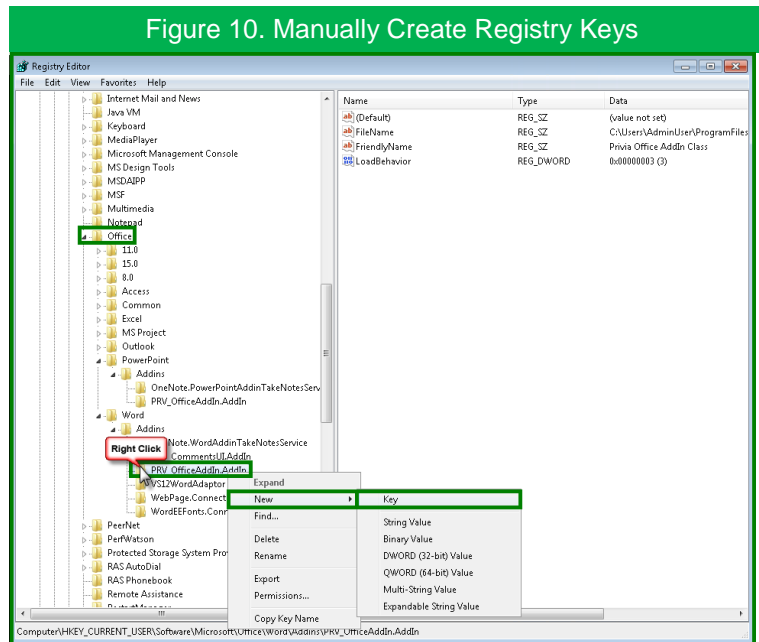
Figure 10. Manually Create Registry Keys

Registry Editor

File Edit View Favorites Help

Internet Mail and News
Java VM
Keyboard
MediaPlayer
Microsoft Management Console
MS Design Tools
MSDAIPP
MSF
Multimedia
Notepad
Office
11.0
15.0
8.0
Access
Common
Excel
MS Project
Outlook
PowerPoint
Addins
OneNote.PowerPointAddinTakeNotesServ
PRV_OfficeAddIn.AddIn
Word
Addins
Note.WordAddinTakeNotesService
CommentsUI.AddIn
PRV_OfficeAddIn.AddIn
VS12WordAdaptor
WebPage.Connect
WordEEFonts.Conn
PeerNet
PerfWatson
Protected Storage System Pro
RAS AutoDial
RAS Phonebook
Remote Assistance

Right Click

| Name | Type | Data |
|---|---|---|
| (Default) | REG_SZ | (value not set) |
| FileName | REG_SZ | C:\Users\AdminUser\ProgramFiles |
| FriendlyName | REG_SZ | Privia Office AddIn Class |
| LoadBehavior | REG_DWORD | 0x00000003 (3) |

Expand
New
Find...
Delete
Rename
Export
Permissions...
Copy Key Name

Key
String Value
Binary Value
DWORD (32-bit) Value
QWORD (64-bit) Value
Multi-String Value
Expandable String Value

Computer\HKEY_CURRENT_USER\Software\Microsoft\Office\Word\Addins\PRV_OfficeAddIn.AddIn